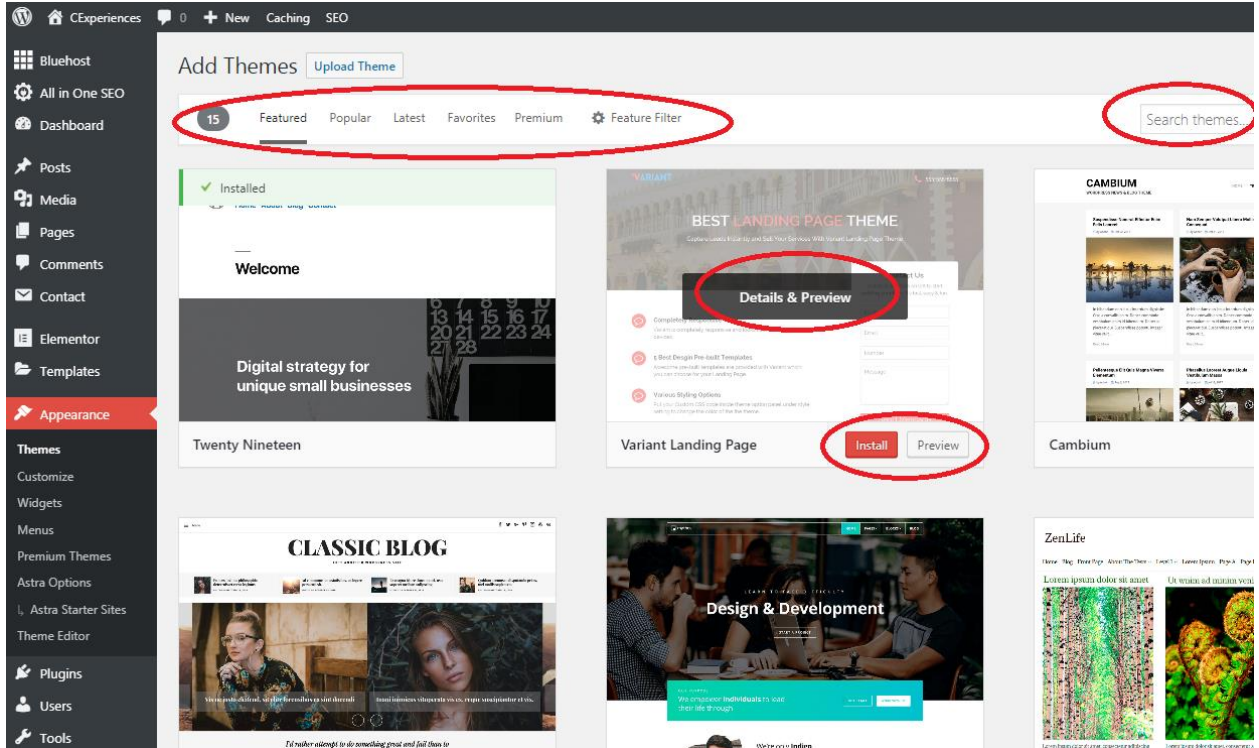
CExperiences 0 + New Caching SEO

Bluehost
All in One SEO
Dashboard
Posts
Media
Pages
Comments
Contact
Elementor
Templates
Appearance
Themes
Customize
Widgets
Menus
Premium Themes
Astra Options
Astra Starter Sites
Theme Editor
Plugins
Users
Tools

Add Themes Upload Theme

15 Featured Popular Latest Favorites Premium Feature Filter

Search themes...

✓ Installed

Welcome

Digital strategy for unique small businesses

Twenty Nineteen

VARIANT

BEST LANDING PAGE THEME

Details & Preview

Variant Landing Page

Install Preview

CAMBIUM

Cambium

CLASSIC BLOG

Design & Development

ZenLife

Lorem ipsum dolor sit amet

Ut wisi ad minim veni

I'd rather attempt to do something great and fail than to